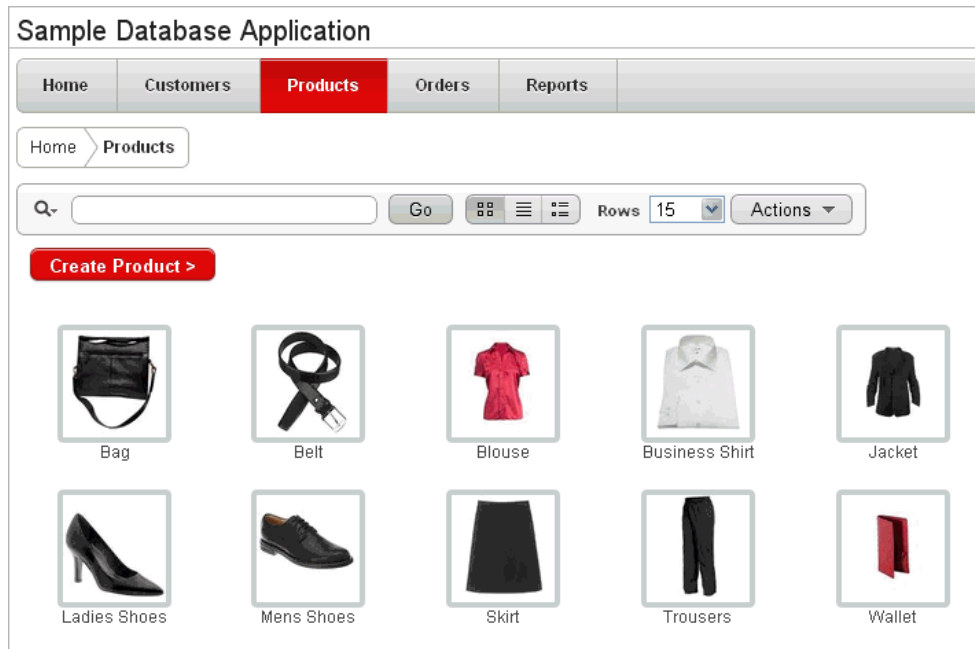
Sample Database Application

Home | Customers | Products | Orders | Reports

Home > Products

Go

Rows 15

Actions

Create Product >

Bag

Belt

Blouse

Business Shirt

Jacket

Ladies Shoes

Mens Shoes

Skirt

Trousers

Wallet